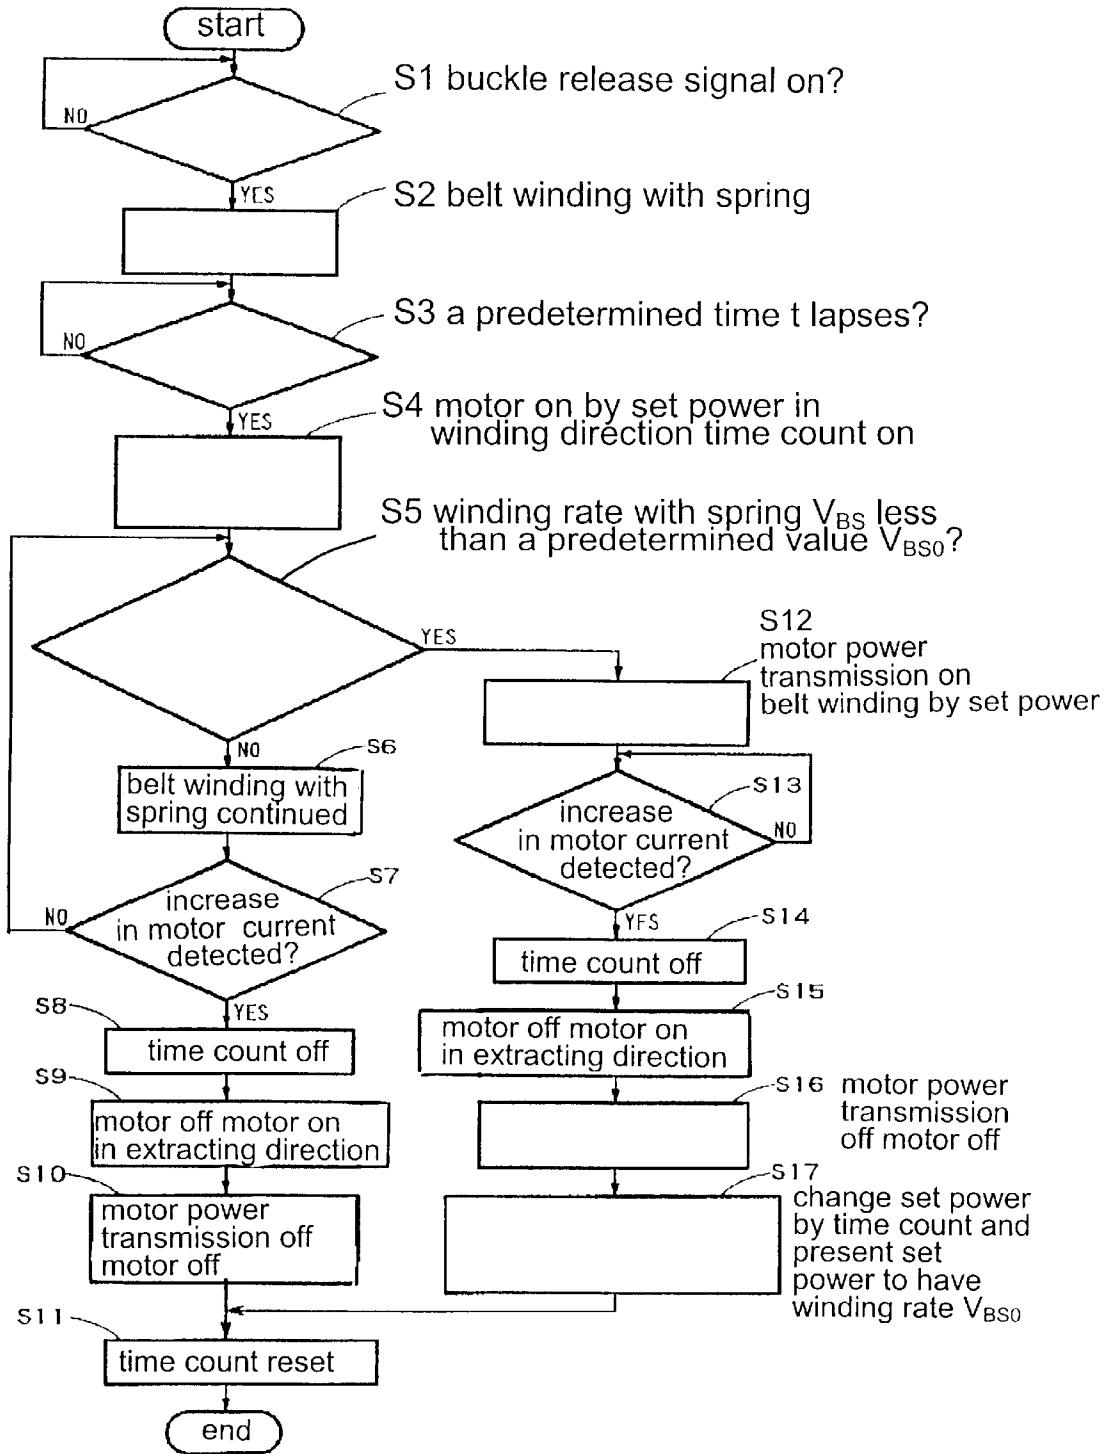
start

S1 buckle release signal on?

NO

YES

S2 belt winding with spring

S3 a predetermined time t lapses?

NO

YES

S4 motor on by set power in winding direction time count on

S5 winding rate with spring $V_{BS}$ less than a predetermined value $V_{BS0}$?

YES

S12 motor power transmission on belt winding by set power

NO

S6

belt winding with spring continued

S13

increase in motor current detected?

NO

YFS

S14

time count off

S7

increase in motor current detected?

NO

YES

S8

time count off

S15

motor off motor on in extracting direction

S9

motor off motor on in extracting direction

S16 motor power transmission off motor off

S10

motor power transmission off motor off

S17

change set power by time count and present set power to have winding rate $V_{BS0}$

S11

time count reset

end